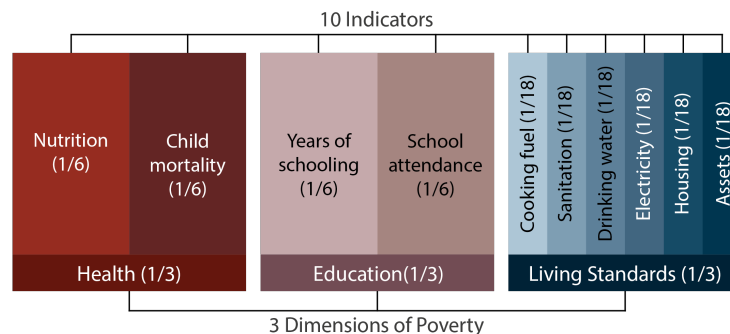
10 Indicators

Nutrition (1/6)

Child mortality (1/6)

Years of schooling (1/6)

School attendance (1/6)

Cooking fuel (1/18)

Sanitation (1/18)

Drinking water (1/18)

Electricity (1/18)

Housing (1/18)

Assets (1/18)

Health (1/3)

Education(1/3)

Living Standards (1/3)

3 Dimensions of Poverty